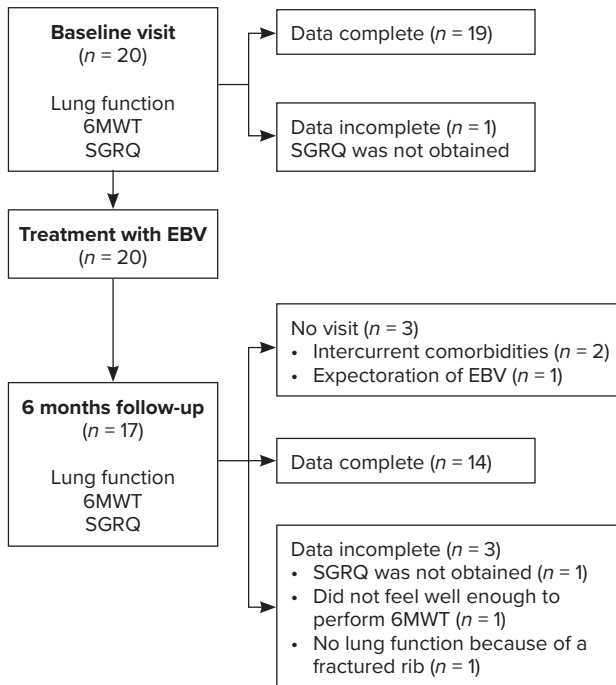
**Baseline visit**
($n$ = 20)

Lung function
6MWT
SGRQ

Data complete ($n$ = 19)

Data incomplete ($n$ = 1)
SGRQ was not obtained

**Treatment with EBV**
($n$ = 20)

No visit ($n$ = 3)
• Intercurrent comorbidities ($n$ = 2)
• Expectoration of EBV ($n$ = 1)

**6 months follow-up**
($n$ = 17)

Lung function
6MWT
SGRQ

Data complete ($n$ = 14)

Data incomplete ($n$ = 3)
• SGRQ was not obtained ($n$ = 1)
• Did not feel well enough to perform 6MWT ($n$ = 1)
• No lung function because of a fractured rib ($n$ = 1)